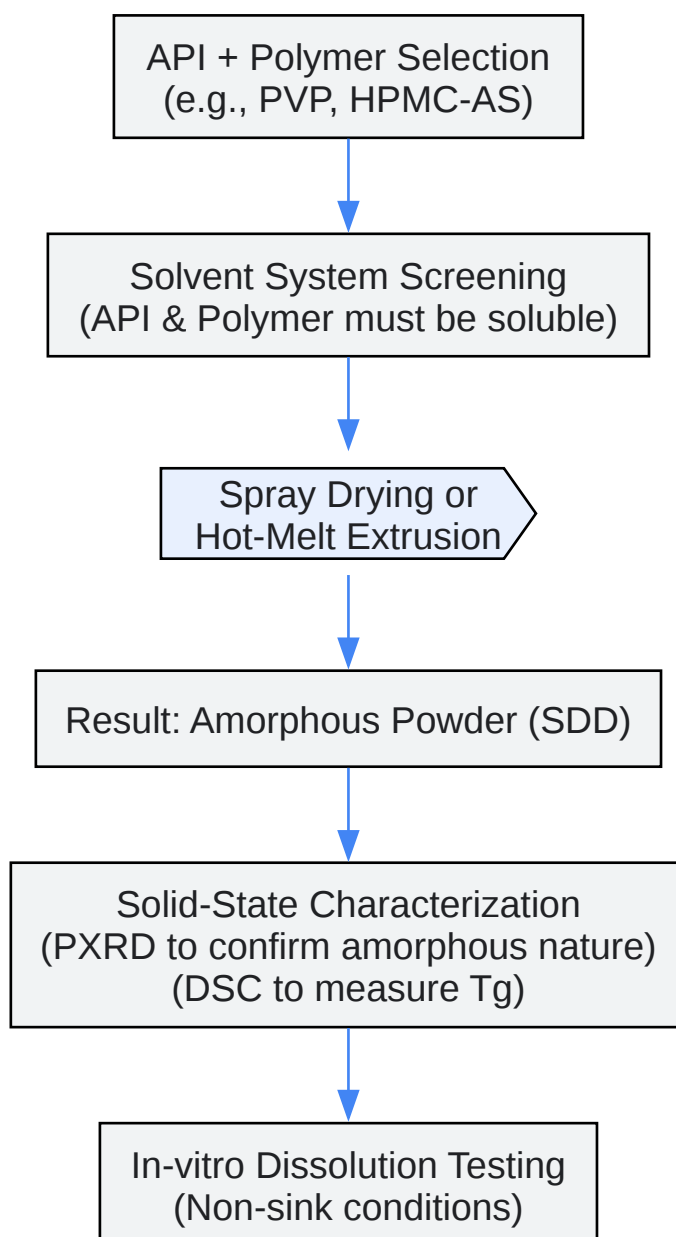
API + Polymer Selection
(e.g., PVP, HPMC-AS)

Solvent System Screening
(API & Polymer must be soluble)

Spray Drying or
Hot-Melt Extrusion

Result: Amorphous Powder (SDD)

Solid-State Characterization
(PXRD to confirm amorphous nature)
(DSC to measure Tg)

In-vitro Dissolution Testing
(Non-sink conditions)